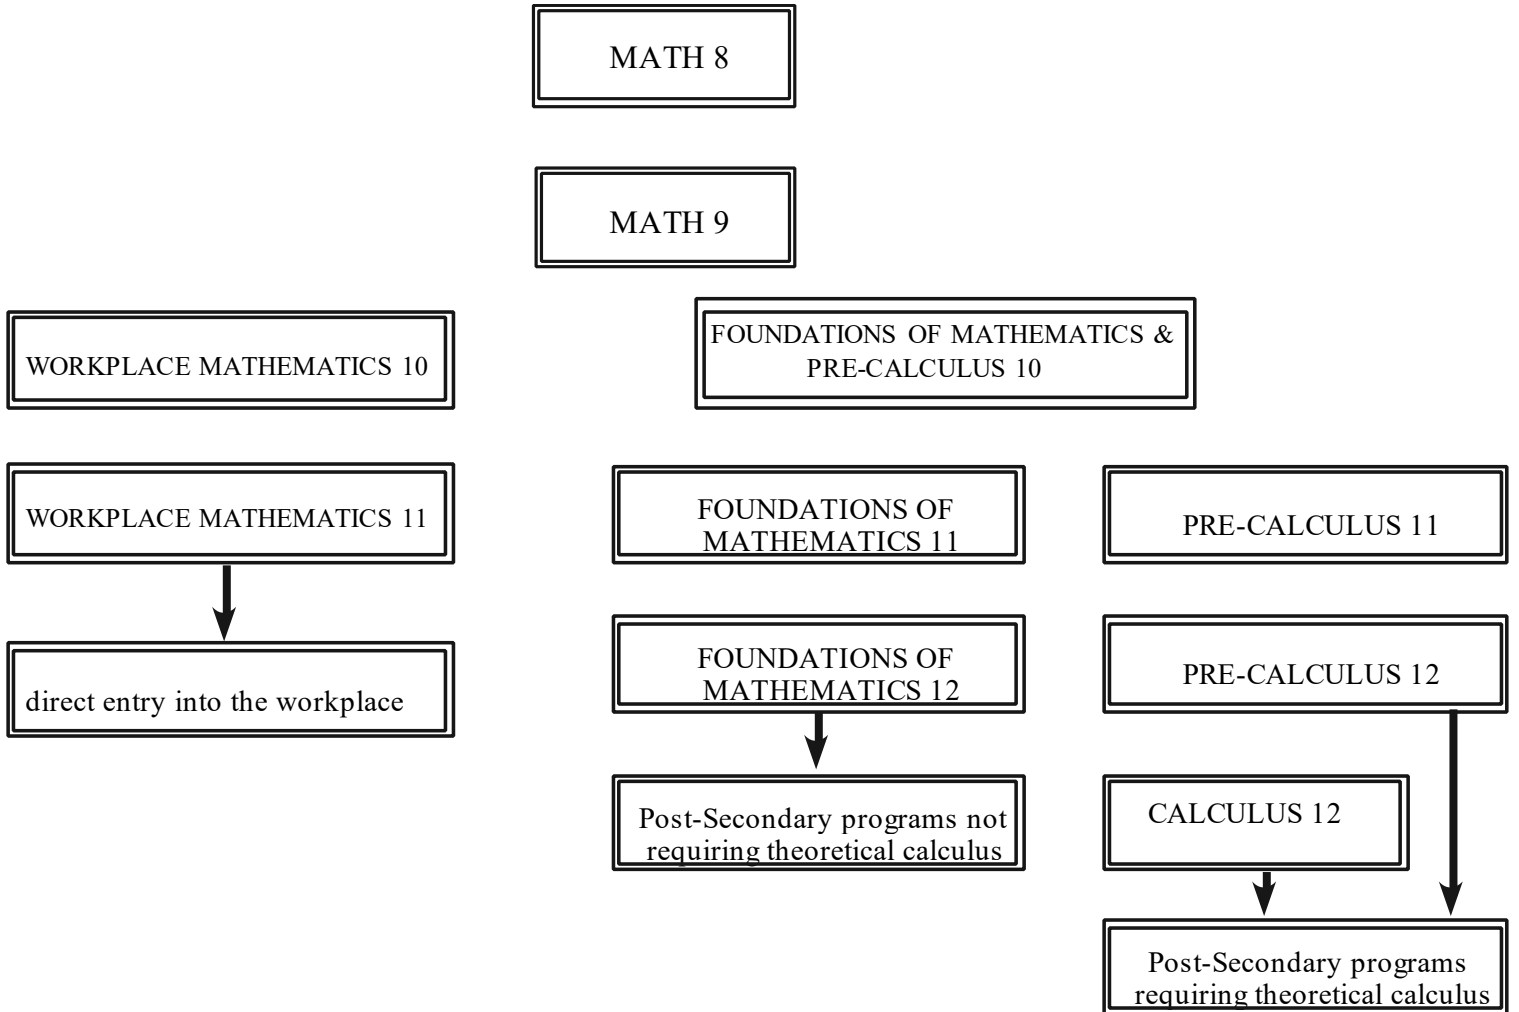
MATH 8

MATH 9

WORKPLACE MATHEMATICS 10

FOUNDATIONS OF MATHEMATICS & PRE-CALCULUS 10

WORKPLACE MATHEMATICS 11

FOUNDATIONS OF MATHEMATICS 11

PRE-CALCULUS 11

direct entry into the workplace

FOUNDATIONS OF MATHEMATICS 12

PRE-CALCULUS 12

Post-Secondary programs not requiring theoretical calculus

CALCULUS 12

Post-Secondary programs requiring theoretical calculus